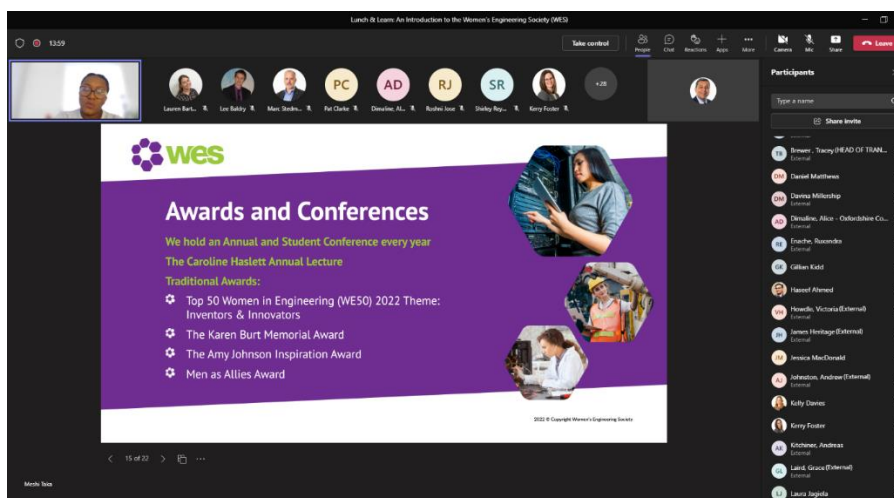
Lunch & Learn: An Introduction to the Women's Engineering Society (WES)

13:59

Take control

People Chat Reactions Apps More

Camera Mic Share Leave

Lauren Bart... Lee Bakky Marc Stede... Pat Clarke Dimaline, Al... Roshni Jose Shirley Rey... Kerry Foster

PC AD RJ SR +28

Participants

Type a name

Share invite

TB Brewer , Tracey (HEAD OF TRAN...
External

DM Daniel Matthews

DM Davina Millership
External

AD Dimaline, Alice - Oxfordshire Co...
External

RE Enache, Ruxandra
External

GK Gillian Kidd

Haseef Ahmed

VH Howdle, Victoria (External)
External

JH James Heritage (External)
External

JM Jessica MacDonald

AJ Johnston, Andrew (External)
External

Kelly Davies

Kerry Foster

AK Kitchiner, Andreas
External

GL Laird, Grace (External)
External

LJ Laura Jagiela

wes

Awards and Conferences

We hold an Annual and Student Conference every year

The Caroline Haslett Annual Lecture

Traditional Awards:

Top 50 Women in Engineering (WE50) 2022 Theme: Inventors & Innovators

The Karen Burt Memorial Award

The Amy Johnson Inspiration Award

Men as Allies Award

2022 © Copyright Women's Engineering Society

15 of 22

Moshi Taiwo